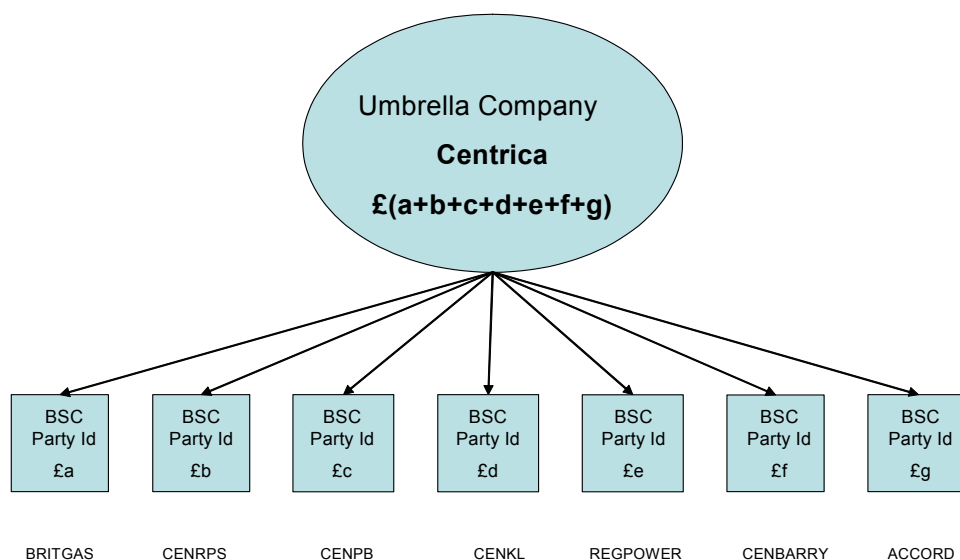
Umbrella Company

**Centrica**

**£(a+b+c+d+e+f+g)**

BSC Party Id £a

BSC Party Id £b

BSC Party Id £c

BSC Party Id £d

BSC Party Id £e

BSC Party Id £f

BSC Party Id £g

BRITGAS CENRPS CENPB CENKL REGPOWER CENBARRY ACCORD